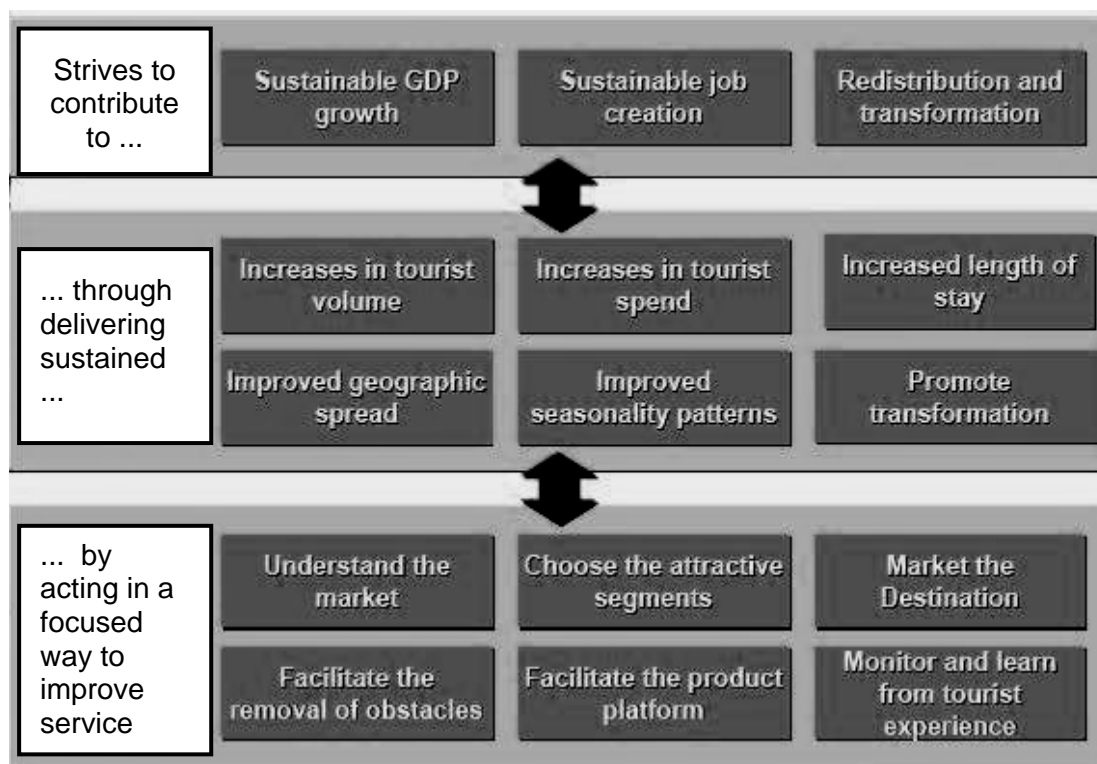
Strives to contribute to ...

Sustainable GDP growth

Sustainable job creation

Redistribution and transformation

... through delivering sustained ...

Increases in tourist volume

Increases in tourist spend

Increased length of stay

Improved geographic spread

Improved seasonality patterns

Promote transformation

... by acting in a focused way to improve service

Understand the market

Choose the attractive segments

Market the Destination

Facilitate the removal of obstacles

Facilitate the product platform

Monitor and learn from tourist experience